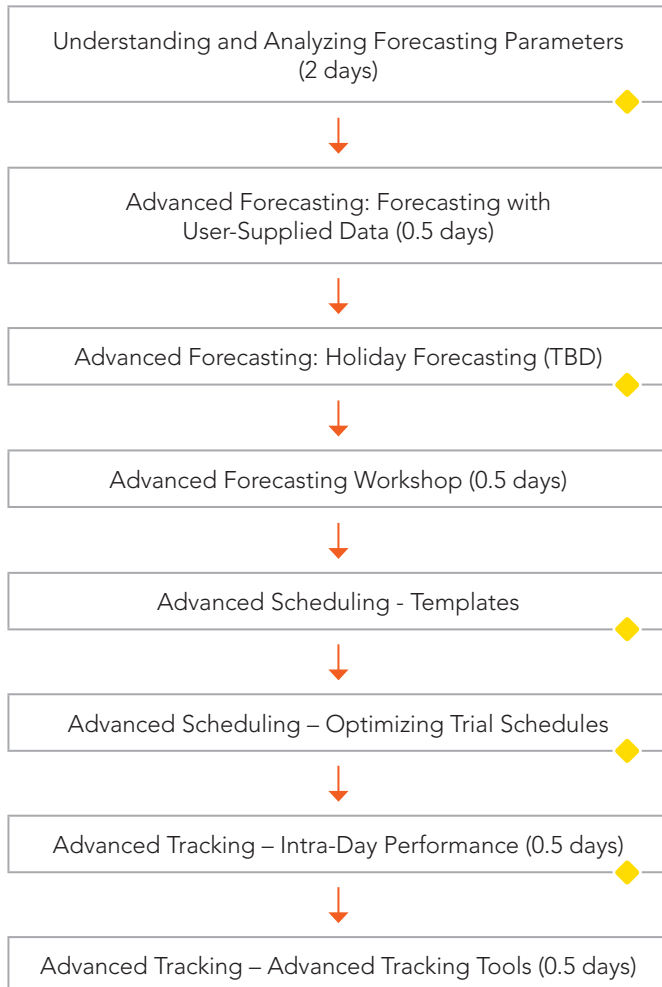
Understanding and Analyzing Forecasting Parameters (2 days)

Advanced Forecasting: Forecasting with User-Supplied Data (0.5 days)

Advanced Forecasting: Holiday Forecasting (TBD)

Advanced Forecasting Workshop (0.5 days)

Advanced Scheduling - Templates

Advanced Scheduling – Optimizing Trial Schedules

Advanced Tracking – Intra-Day Performance (0.5 days)

Advanced Tracking – Advanced Tracking Tools (0.5 days)